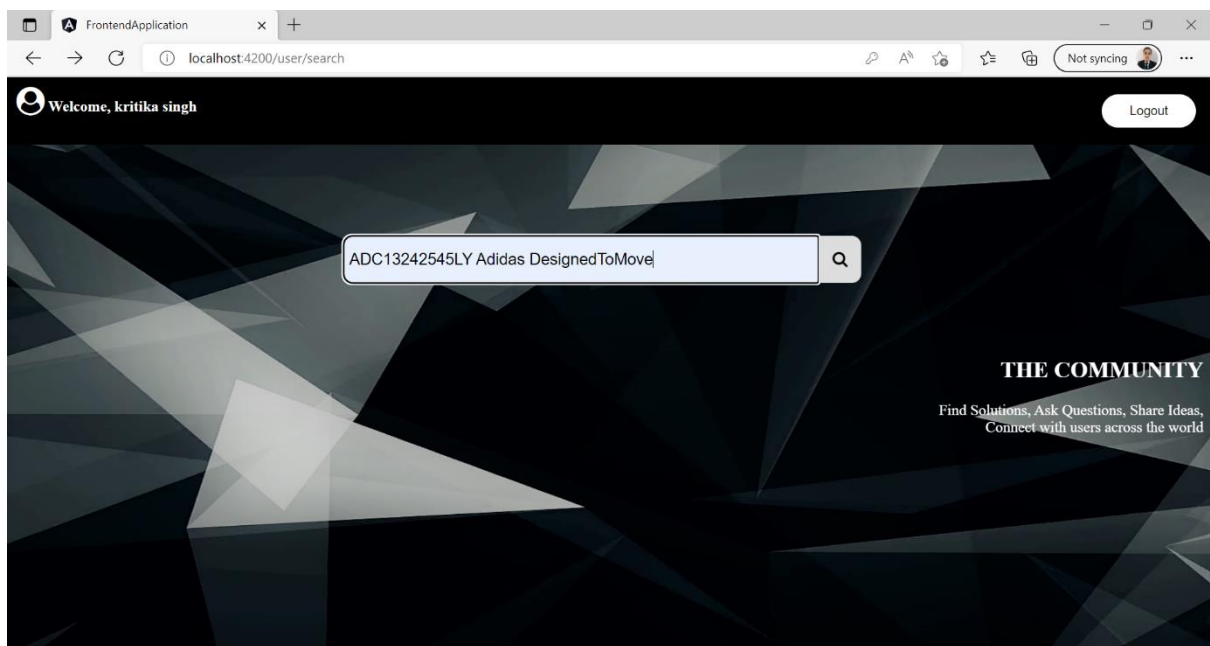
FrontendApplication

localhost:4200/user/search

Not syncing

Welcome, kritika singh

Logout

ADC13242545LY Adidas DesignedToMove

THE COMMUNITY

Find Solutions, Ask Questions, Share Ideas, Connect with users across the world